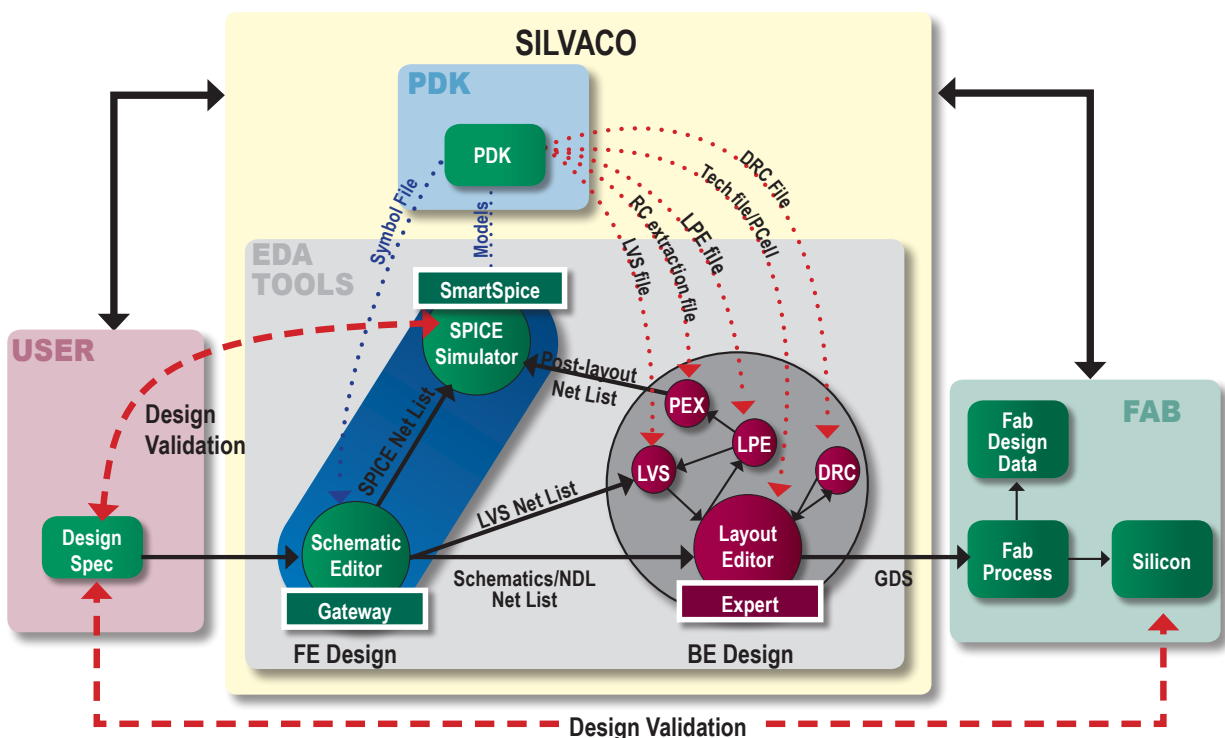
SILVACO

PDK

PDK

Symbol File

Models

DRC File

Tech file/PCell

LPE file

RC extraction file

LVS file

EDA TOOLS

SmartSpice

SPICE Simulator

Post-layout Net List

SPICE Net List

PEX

LPE

LVS

DRC

LVS Net List

Layout Editor

Expert

Schematic Editor

Gateway

Schematics/NDL Net List

GDS

FE Design

BE Design

USER

Design Validation

Design Spec

FAB

Fab Design Data

Fab Process

Silicon

Design Validation